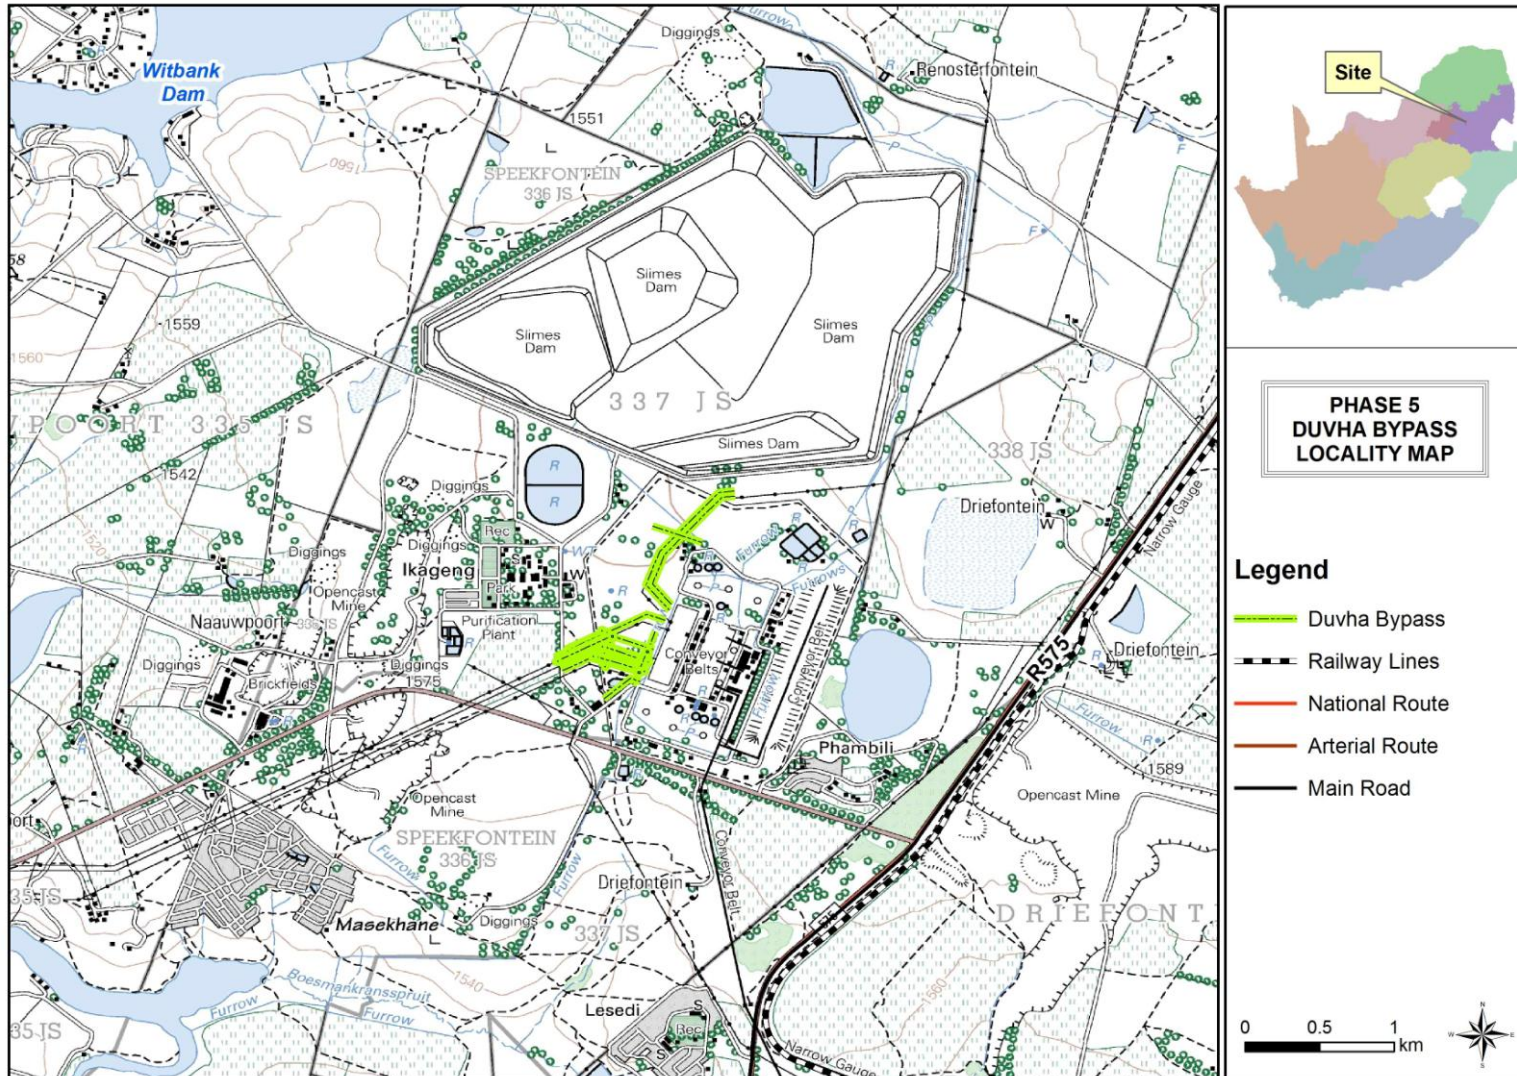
Witbank Dam

Diggings

Furrow

Renosterfontein

1551

1560

SPEEKFONTEIN 336 JS

58

Slimes Dam

Slimes Dam

Slimes Dam

1559

1560

POORT 335 JS

337 JS

Slimes Dam

338 JS

1542

R

R

Diggings

Driefontein

Diggings

Rec

Diggings

Ikageng

Park

Furrow

Furrows

Opencast Mine

Naauwpoort

335 JS

Purification Plant

Conveyor Belts

Conveyor Belt

Narrow Gauge

Diggings

Diggings 1575

Brickfields

R575

Driefontein

Furrow

Phambili

1589

Opencast Mine

Opencast Mine

SPEEKFONTEIN 336 JS

Furrow

Furrow

Conveyor Belt

Driefontein

35 JS

Masekhane

Diggings

337 JS

DRIEFONT

1540

Boesmankranspruit

Furrow

Furrow

Lesedi

Rec

1560

35 JS

Narrow Gauge

Site

PHASE 5 DUVHA BYPASS LOCALITY MAP

Legend

Duvha Bypass

Railway Lines

National Route

Arterial Route

Main Road

0 0.5 1 km